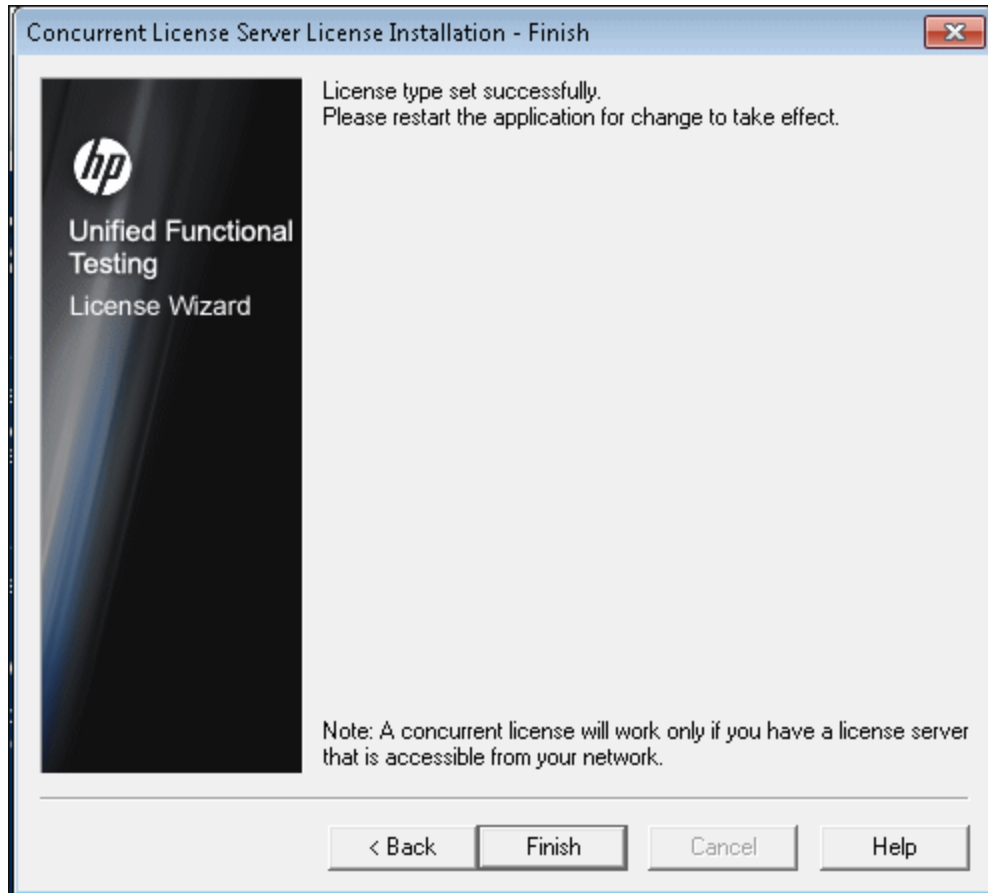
Concurrent License Server License Installation - Finish

hp

Unified Functional Testing

License Wizard

License type set successfully.
Please restart the application for change to take effect.

Note: A concurrent license will work only if you have a license server that is accessible from your network.

< Back

Finish

Cancel

Help